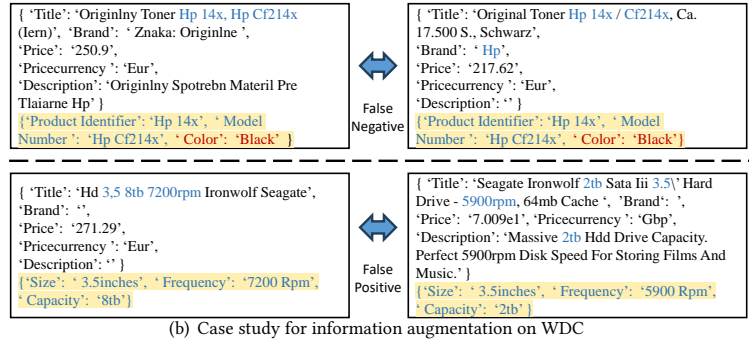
{ 'Title': 'Originlny Toner Hp 14x, Hp Cf214x (lern)', 'Brand': ' Znaka: Originlne ', 'Price': '250.9', 'Pricecurrency ': 'Eur', 'Description': 'Originlny Spotrebn Materil Pre Tlaiarne Hp' }
{'Product Identifier': 'Hp 14x', ' Model Number ': 'Hp Cf214x', ' Color': 'Black' }

False Negative

{ 'Title': 'Original Toner Hp 14x / Cf214x, Ca. 17.500 S., Schwarz', 'Brand': ' Hp', 'Price': '217.62', 'Pricecurrency ': 'Eur', 'Description': '' }
{'Product Identifier': 'Hp 14x', ' Model Number ': 'Hp Cf214x', ' Color': 'Black'}

{ 'Title': 'Hd 3,5 8tb 7200rpm Ironwolf Seagate', 'Brand': '', 'Price': '271.29', 'Pricecurrency ': 'Eur', 'Description': '' }
{'Size': ' 3.5inches', 'Frequency': '7200 Rpm', ' Capacity': '8tb'}

False Positive

{ 'Title': 'Seagate Ironwolf 2tb Sata Iii 3.5\' Hard Drive - 5900rpm, 64mb Cache ', 'Brand': ', 'Price': '7.009e1', 'Pricecurrency ': 'Gbp', 'Description': 'Massive 2tb Hdd Drive Capacity. Perfect 5900rpm Disk Speed For Storing Films And Music.' }
{'Size': ' 3.5inches', ' Frequency': '5900 Rpm', ' Capacity': '2tb' }

(b) Case study for information augmentation on WDC